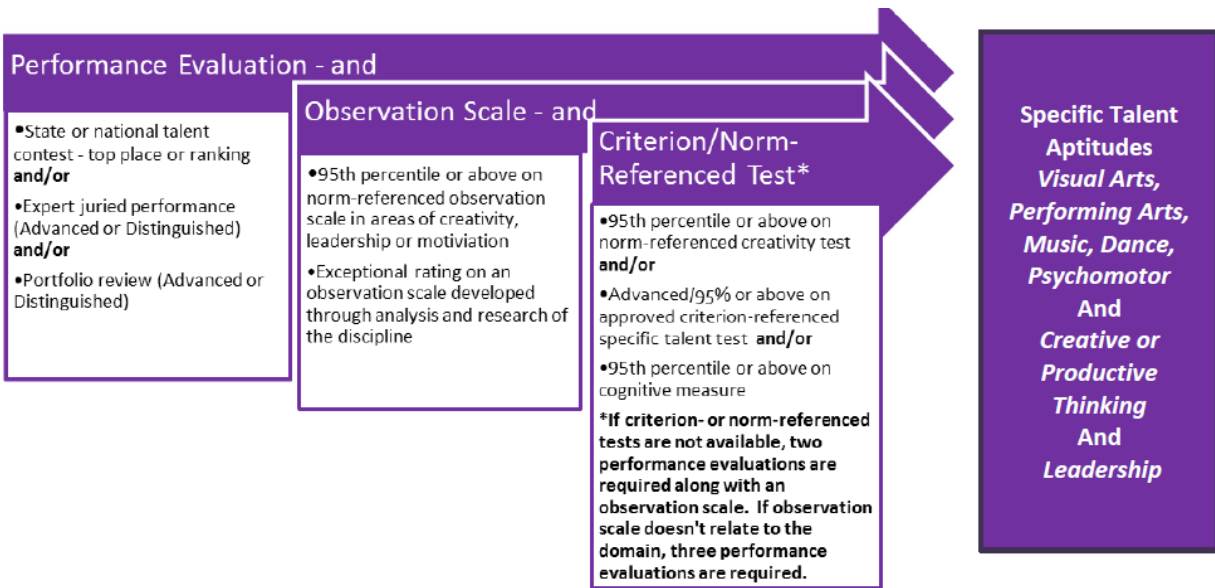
Performance Evaluation - and

•State or national talent contest - top place or ranking **and/or**

•Expert juried performance (Advanced or Distinguished) **and/or**

•Portfolio review (Advanced or Distinguished)

Observation Scale - and

•95th percentile or above on norm-referenced observation scale in areas of creativity, leadership or motiviation

•Exceptional rating on an observation scale developed through analysis and research of the discipline

Criterion/Norm-Referenced Test*

•95th percentile or above on norm-referenced creativity test **and/or**

•Advanced/95% or above on approved criterion-referenced specific talent test **and/or**

•95th percentile or above on cognitive measure

**\*If criterion- or norm-referenced tests are not available, two performance evaluations are required along with an observation scale. If observation scale doesn't relate to the domain, three performance evaluations are required.**

Specific Talent Aptitudes
*Visual Arts, Performing Arts, Music, Dance, Psychomotor*
And
*Creative or Productive Thinking*
And
*Leadership*